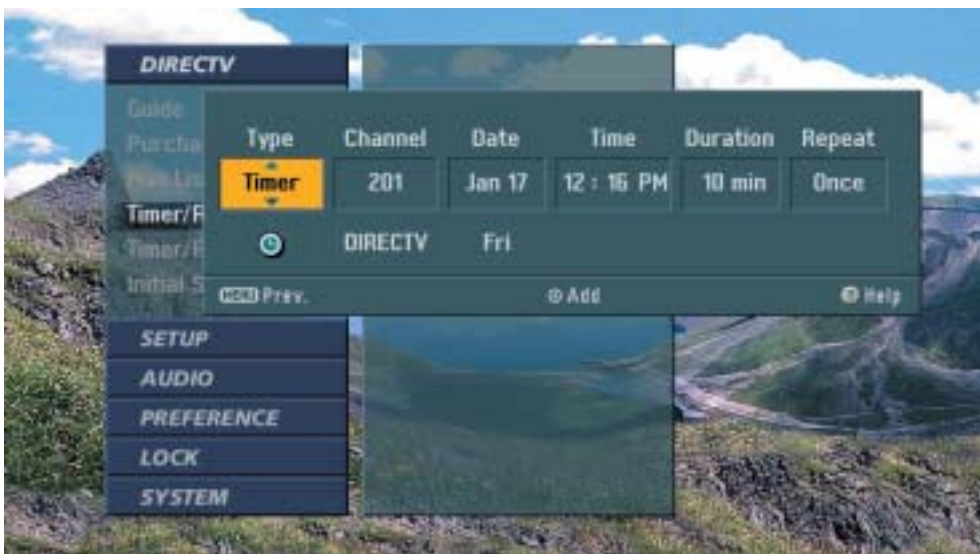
DIRECTV

Guide
Purcha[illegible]
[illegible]
Timer/R
Timer/R
Initial S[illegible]

| Type | Channel | Date | Time | Duration | Repeat |
|---|---|---|---|---|---|
| Timer | 201 | Jan 17 | 12 : 16 PM | 10 min | Once |
| | DIRECTV | Fri | | | |

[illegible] Prev. ⊕ Add Help

SETUP
AUDIO
PREFERENCE
LOCK
SYSTEM